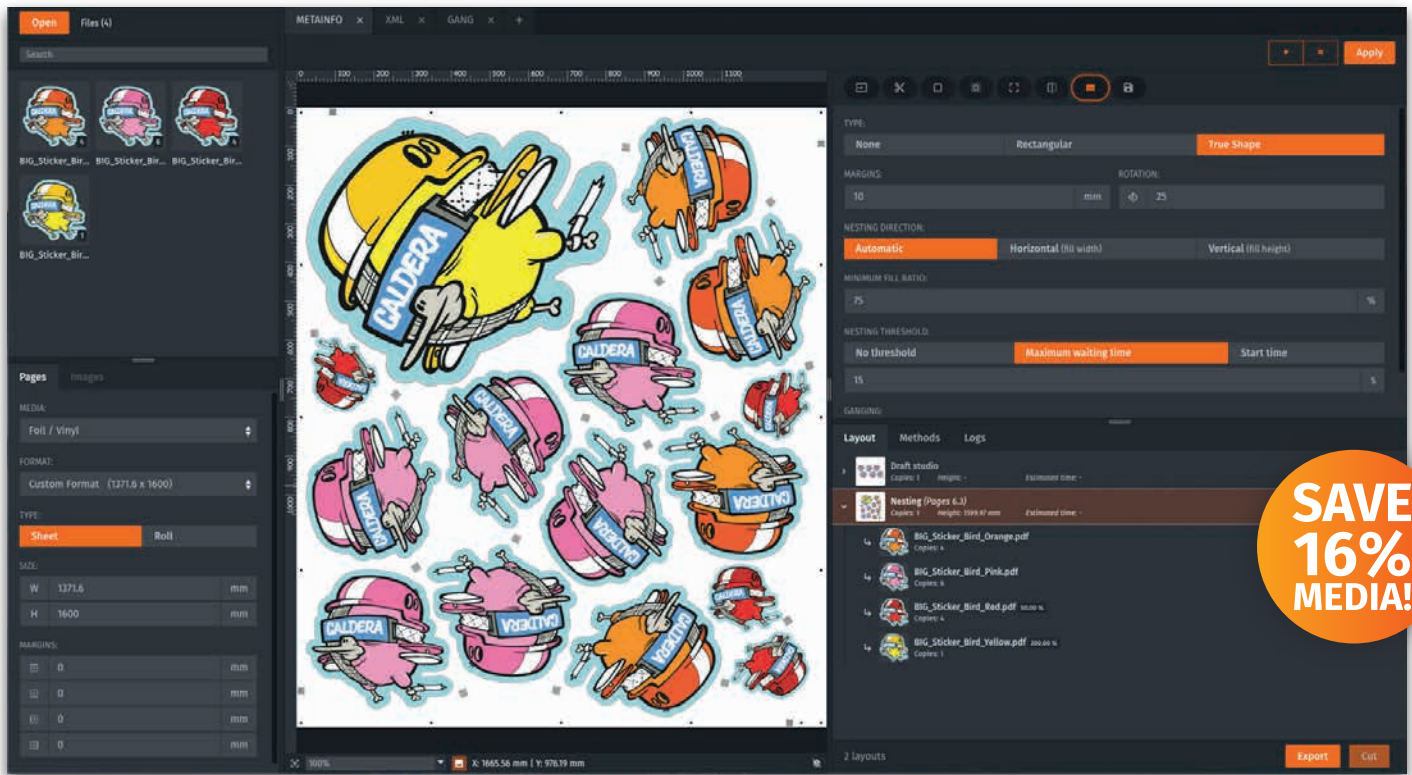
Open Files (4)

Search

BIG_Sticker_Bir... BIG_Sticker_Bir... BIG_Sticker_Bir...

BIG_Sticker_Bir...

Pages Images

MEDIA:
Foil / Vinyl

FORMAT:
Custom Format (1371.6 x 1600)

TYPE:
Sheet Roll

SIZE:
W 1371.6 mm
H 1600 mm

MARGINS:
0 mm
0 mm
0 mm
0 mm

METAINFO × XML × GANG × +

100 200 300 400 500 600 700 800 900 1000 1100

CALDERA

100% X: 1665.56 mm | Y: 976.19 mm

Apply

TYPE:
None Rectangular True Shape

MARGINS: ROTATION:
10 mm 25

NESTING DIRECTION:
Automatic Horizontal (fill width) Vertical (fill height)

MINIMUM FILL RATIO:
75 %

NESTING THRESHOLD:
No threshold Maximum waiting time Start time
15 s

GANGING:

Layout Methods Logs

Draft studio
Copies: 1 Height: - Estimated time: -

Nesting (Pages 6.3)
Copies: 1 Height: 1599.97 mm Estimated time: -

BIG_Sticker_Bird_Orange.pdf
Copies: 4

BIG_Sticker_Bird_Pink.pdf
Copies: 6

BIG_Sticker_Bird_Red.pdf 50.00 %
Copies: 4

BIG_Sticker_Bird_Yellow.pdf 200.00 %
Copies: 1

2 layouts

Export Cut

SAVE 16% MEDIA!